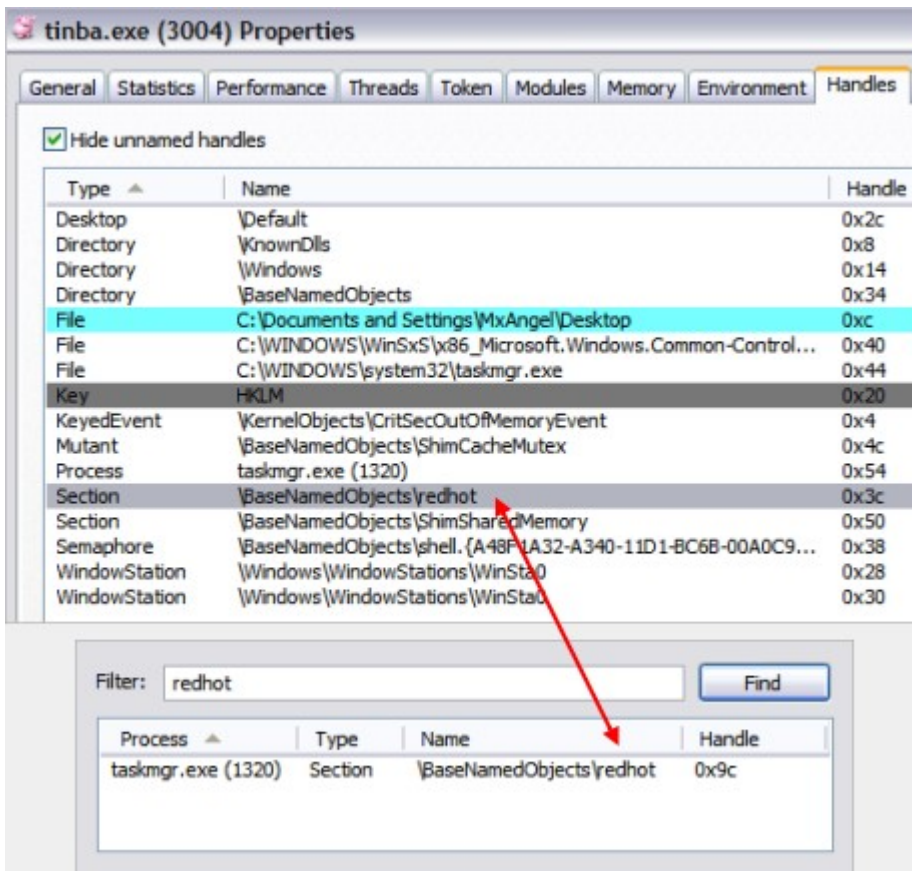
tinba.exe (3004) Properties

General | Statistics | Performance | Threads | Token | Modules | Memory | Environment | Handles

Hide unnamed handles

| Type | Name | Handle |
|---|---|---|
| Desktop | \Default | 0x2c |
| Directory | \KnownDlls | 0x8 |
| Directory | \Windows | 0x14 |
| Directory | \BaseNamedObjects | 0x34 |
| File | C:\Documents and Settings\MxAngel\Desktop | 0xc |
| File | C:\WINDOWS\WinSxS\x86_Microsoft.Windows.Common-Control... | 0x40 |
| File | C:\WINDOWS\system32\taskmgr.exe | 0x44 |
| Key | HKLM | 0x20 |
| KeyedEvent | \KernelObjects\CritSecOutOfMemoryEvent | 0x4 |
| Mutant | \BaseNamedObjects\ShimCacheMutex | 0x4c |
| Process | taskmgr.exe (1320) | 0x54 |
| Section | \BaseNamedObjects\redhot | 0x3c |
| Section | \BaseNamedObjects\ShimSharedMemory | 0x50 |
| Semaphore | \BaseNamedObjects\shell.{A48F1A32-A340-11D1-BC6B-00A0C9... | 0x38 |
| WindowStation | \Windows\WindowStations\WinSta0 | 0x28 |
| WindowStation | \Windows\WindowStations\WinSta0 | 0x30 |

Filter: redhot Find

| Process | Type | Name | Handle |
|---|---|---|---|
| taskmgr.exe (1320) | Section | \BaseNamedObjects\redhot | 0x9c |